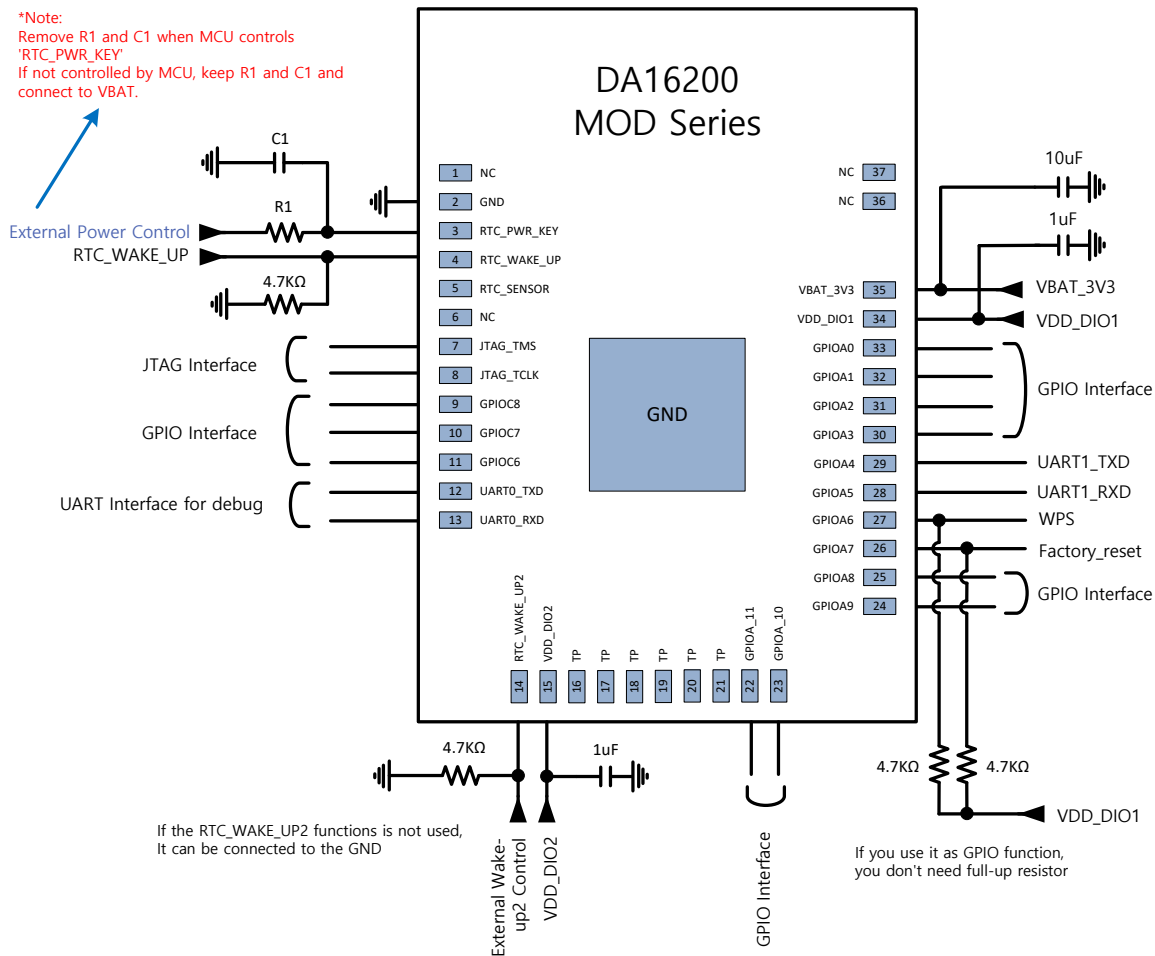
*Note:
Remove R1 and C1 when MCU controls 'RTC_PWR_KEY'
If not controlled by MCU, keep R1 and C1 and connect to VBAT.

DA16200
MOD Series

C1
R1
External Power Control
RTC_WAKE_UP
4.7KΩ

JTAG Interface
GPIO Interface
UART Interface for debug

1 NC
2 GND
3 RTC_PWR_KEY
4 RTC_WAKE_UP
5 RTC_SENSOR
6 NC
7 JTAG_TMS
8 JTAG_TCLK
9 GPIOC8
10 GPIOC7
11 GPIOC6
12 UART0_TXD
13 UART0_RXD

GND

NC 37
NC 36
VBAT_3V3 35
VDD_DIO1 34
GPIOA0 33
GPIOA1 32
GPIOA2 31
GPIOA3 30
GPIOA4 29
GPIOA5 28
GPIOA6 27
GPIOA7 26
GPIOA8 25
GPIOA9 24

10uF
1uF
VBAT_3V3
VDD_DIO1
GPIO Interface
UART1_TXD
UART1_RXD
WPS
Factory_reset
GPIO Interface

RTC_WAKE_UP2 14
VDD_DIO2 15
TP 16
TP 17
TP 18
TP 19
TP 20
TP 21
GPIOA_11 22
GPIOA_10 23

4.7KΩ
1uF

If the RTC_WAKE_UP2 functions is not used,
It can be connected to the GND

External Wake-up2 Control
VDD_DIO2
GPIO Interface

4.7KΩ
4.7KΩ
VDD_DIO1

If you use it as GPIO function,
you don't need full-up resistor